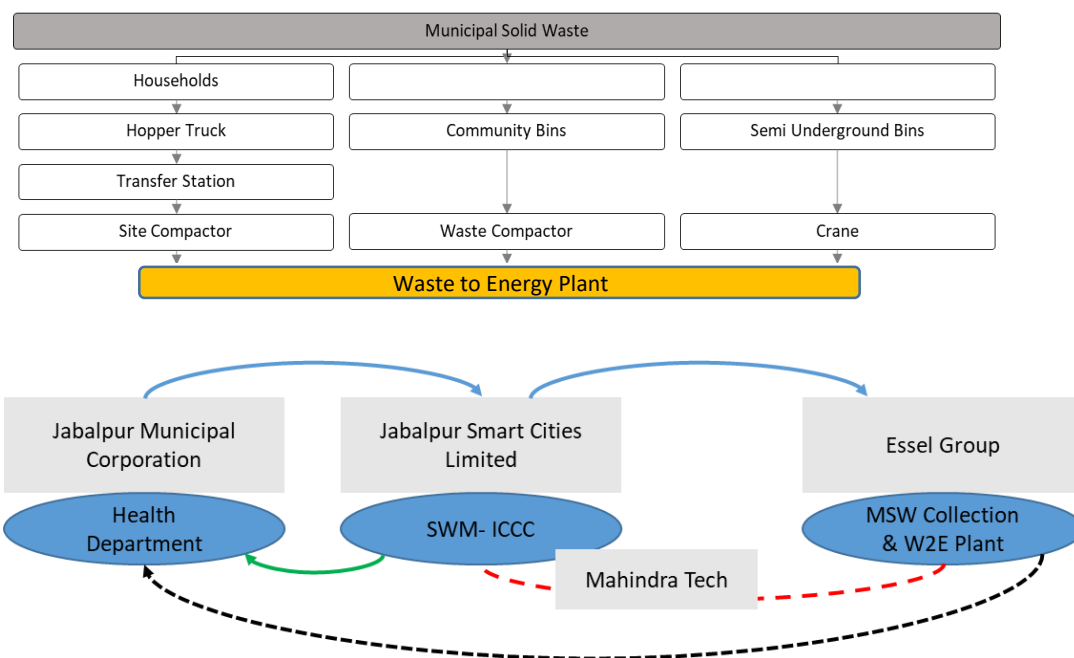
Municipal Solid Waste

Households

Hopper Truck

Transfer Station

Site Compactor

Community Bins

Waste Compactor

Semi Underground Bins

Crane

Waste to Energy Plant

Jabalpur Municipal Corporation

Health Department

Jabalpur Smart Cities Limited

SWM- ICCC

Essel Group

MSW Collection & W2E Plant

Mahindra Tech